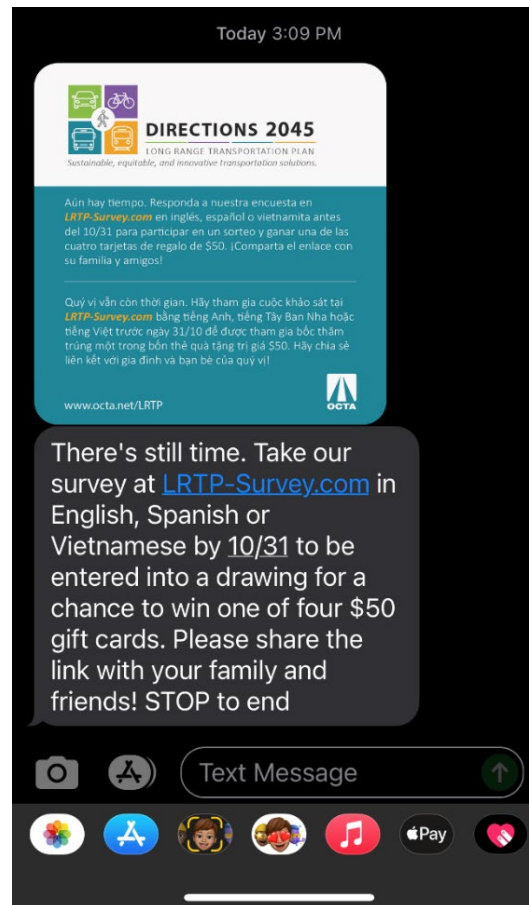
Today 3:09 PM

DIRECTIONS 2045
LONG RANGE TRANSPORTATION PLAN
Sustainable, equitable, and innovative transportation solutions.

Aún hay tiempo. Responda a nuestra encuesta en LRTP-Survey.com en inglés, español o vietnamita antes del 10/31 para participar en un sorteo y ganar una de las cuatro tarjetas de regalo de $50. ¡Comparta el enlace con su familia y amigos!

Quý vị vẫn còn thời gian. Hãy tham gia cuộc khảo sát tại LRTP-Survey.com bằng tiếng Anh, tiếng Tây Ban Nha hoặc tiếng Việt trước ngày 31/10 để được tham gia bốc thăm trúng một trong bốn thẻ quà tặng trị giá $50. Hãy chia sẻ liên kết với gia đình và bạn bè của quý vị!

www.octa.net/LRTP

OCTA

There's still time. Take our survey at LRTP-Survey.com in English, Spanish or Vietnamese by 10/31 to be entered into a drawing for a chance to win one of four $50 gift cards. Please share the link with your family and friends! STOP to end

Text Message

Pay